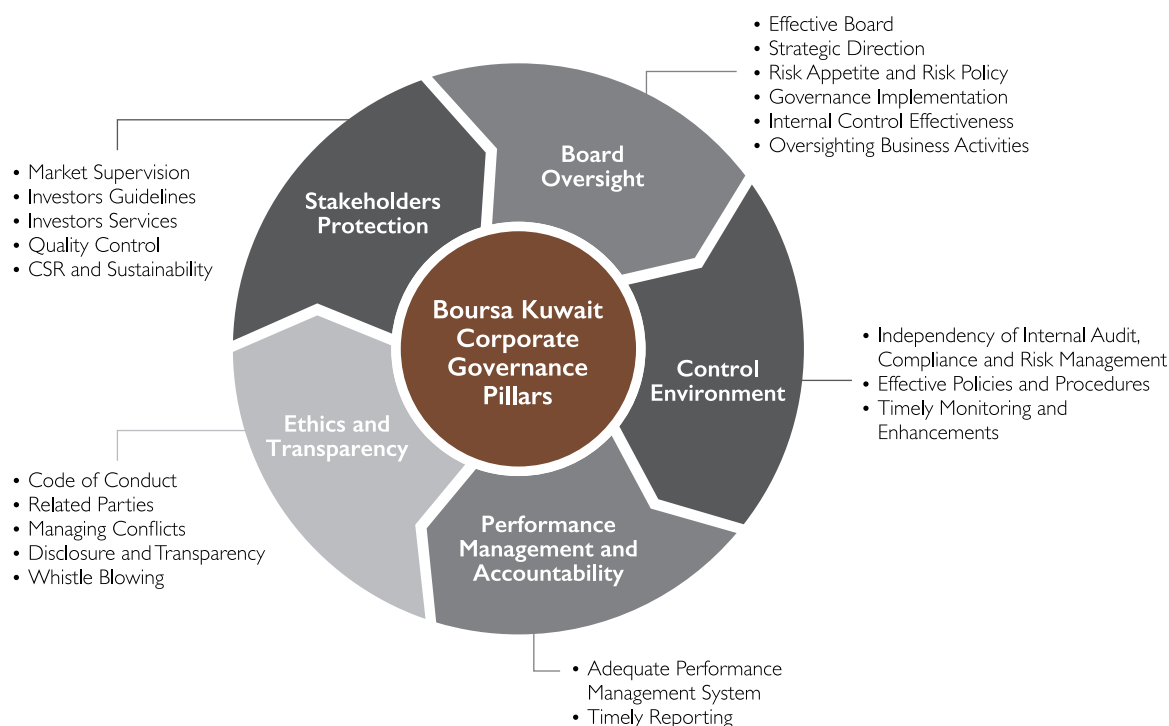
• Effective Board
• Strategic Direction
• Risk Appetite and Risk Policy
• Governance Implementation
• Internal Control Effectiveness
• Oversighting Business Activities

Board Oversight

• Market Supervision
• Investors Guidelines
• Investors Services
• Quality Control
• CSR and Sustainability

Stakeholders Protection

Boursa Kuwait Corporate Governance Pillars

Control Environment

• Independency of Internal Audit, Compliance and Risk Management
• Effective Policies and Procedures
• Timely Monitoring and Enhancements

Ethics and Transparency

• Code of Conduct
• Related Parties
• Managing Conflicts
• Disclosure and Transparency
• Whistle Blowing

Performance Management and Accountability

• Adequate Performance Management System
• Timely Reporting